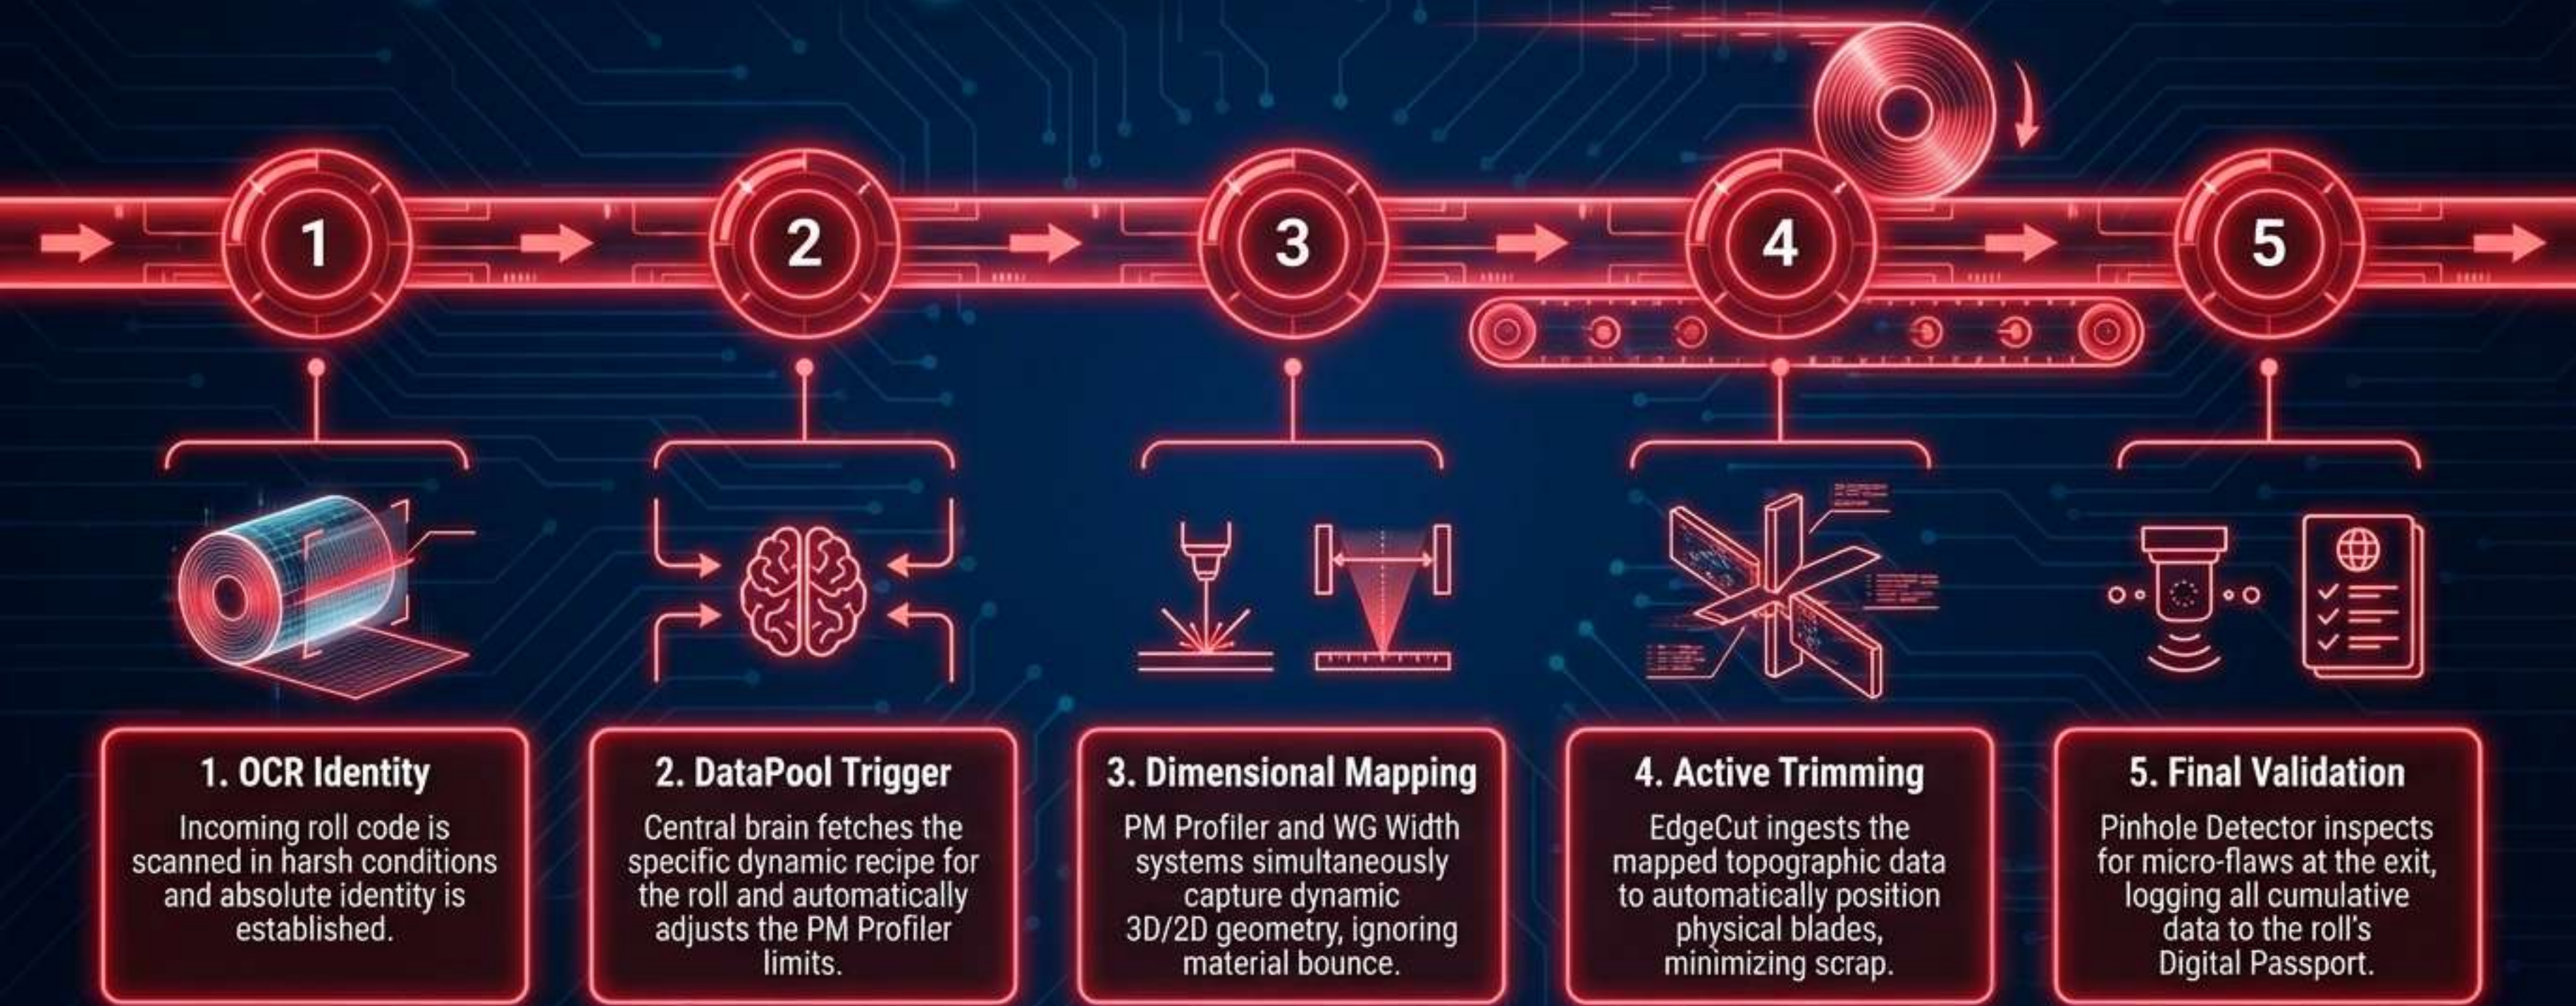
1

2

3

4

5

1. OCR Identity
Incoming roll code is scanned in harsh conditions and absolute identity is established.

2. DataPool Trigger
Central brain fetches the specific dynamic recipe for the roll and automatically adjusts the PM Profiler limits.

3. Dimensional Mapping
PM Profiler and WG Width systems simultaneously capture dynamic 3D/2D geometry, ignoring material bounce.

4. Active Trimming
EdgeCut ingests the mapped topographic data to automatically position physical blades, minimizing scrap.

5. Final Validation
Pinhole Detector inspects for micro-flaws at the exit, logging all cumulative data to the roll's Digital Passport.